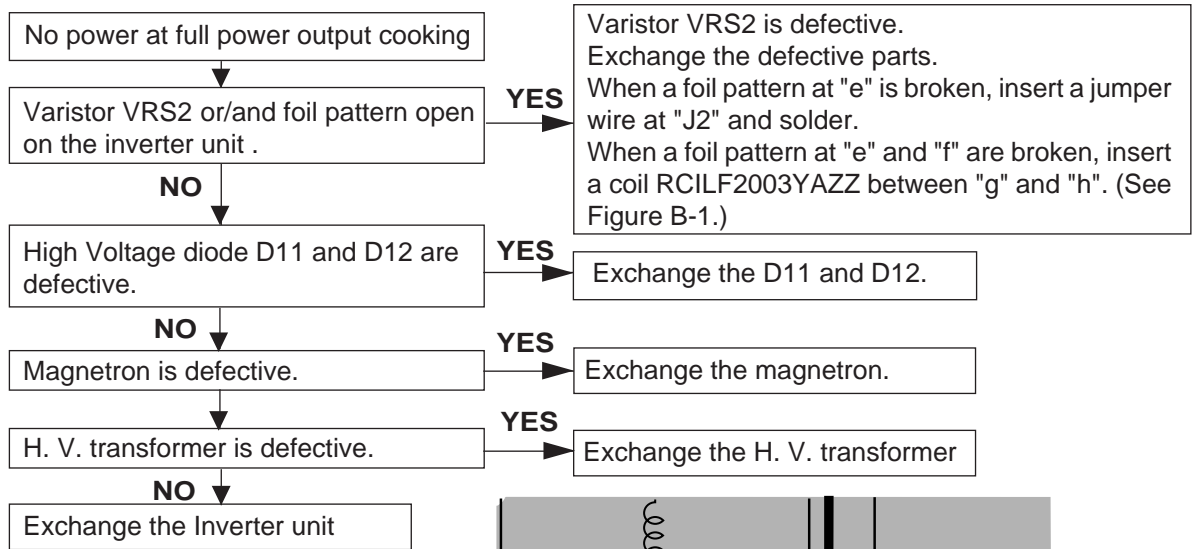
No power at full power output cooking

Varistor VRS2 or/and foil pattern open on the inverter unit .

YES

Varistor VRS2 is defective.
Exchange the defective parts.
When a foil pattern at "e" is broken, insert a jumper wire at "J2" and solder.
When a foil pattern at "e" and "f" are broken, insert a coil RCILF2003YAZZ between "g" and "h". (See Figure B-1.)

NO

High Voltage diode D11 and D12 are defective.

YES

Exchange the D11 and D12.

NO

Magnetron is defective.

YES

Exchange the magnetron.

H. V. transformer is defective.

YES

Exchange the H. V. transformer

NO

Exchange the Inverter unit